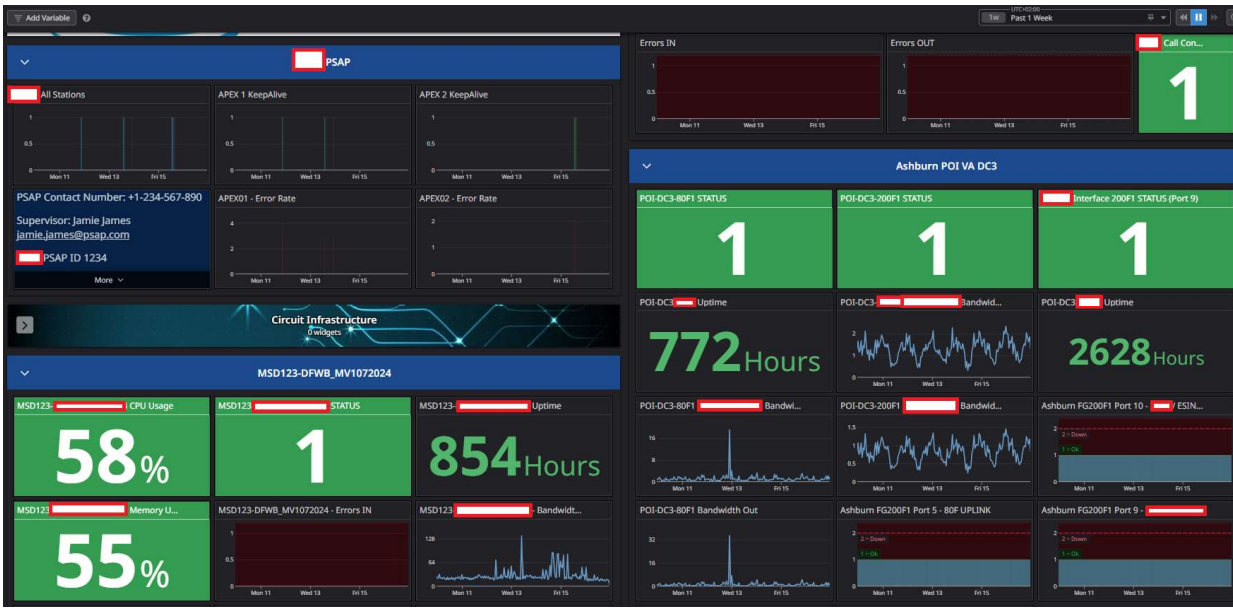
Add Variable

UTC+02:00
1w Past 1 Week

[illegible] PSAP

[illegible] All Stations
1
0
Mon 11 Wed 13 Fri 15

APEX 1 KeepAlive
1
0
Mon 11 Wed 13 Fri 15

APEX 2 KeepAlive
1
0
Mon 11 Wed 13 Fri 15

PSAP Contact Number: +1-234-567-890

Supervisor: Jamie James
jamie.james@psap.com

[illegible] PSAP ID 1234

More

APEX01 - Error Rate
4
2
0
Mon 11 Wed 13 Fri 15

APEX02 - Error Rate
2
1
0
Mon 11 Wed 13 Fri 15

Circuit Infrastructure
0 widgets

MSD123-DFWB_MV1072024

MSD123-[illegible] CPU Usage
58%

MSD123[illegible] STATUS
1

MSD123-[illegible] Uptime
854Hours

MSD123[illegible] Memory U...
55%

MSD123-DFWB_MV1072024 - Errors IN
1
0
Mon 11 Wed 13 Fri 15

MSD123-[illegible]- Bandwidt...
128
64
0
Mon 11 Wed 13 Fri 15

Errors IN
1
0
Mon 11 Wed 13 Fri 15

Errors OUT
1
0
Mon 11 Wed 13 Fri 15

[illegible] Call Con...
1

Ashburn POI VA DC3

POI-DC3-80F1 STATUS
1

POI-DC3-200F1 STATUS
1

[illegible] Interface 200F1 STATUS (Port 9)
1

POI-DC3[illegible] Uptime
772Hours

POI-DC3-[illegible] Bandwid...
2
1
0
Mon 11 Wed 13 Fri 15

POI-DC3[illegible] Uptime
2628Hours

POI-DC3-80F1 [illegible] Bandwid...
16
8
0
Mon 11 Wed 13 Fri 15

POI-DC3-200F1 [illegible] Bandwid...
1.5
1
0.5
0
Mon 11 Wed 13 Fri 15

Ashburn FG200F1 Port 10 - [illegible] ESIN...
2
2 - Down
1 - Ok
1
0
Mon 11 Wed 13 Fri 15

POI-DC3-80F1 Bandwidth Out
32
16
0
Mon 11 Wed 13 Fri 15

Ashburn FG200F1 Port 5 - 80F UPLINK
2
2 - Down
1 - Ok
1
0
Mon 11 Wed 13 Fri 15

Ashburn FG200F1 Port 9 - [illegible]
2
2 - Down
1 - Ok
1
0
Mon 11 Wed 13 Fri 15